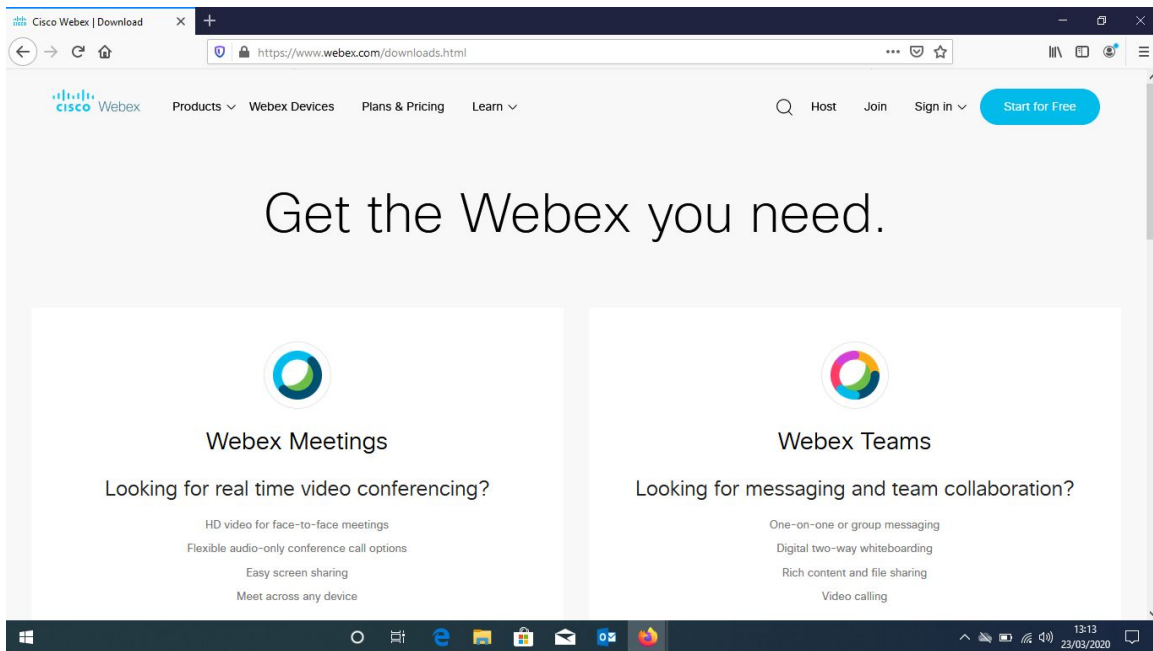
Cisco Webex | Download

https://www.webex.com/downloads.html

cisco Webex

Products

Webex Devices

Plans & Pricing

Learn

Host

Join

Sign in

Start for Free

Get the Webex you need.

Webex Meetings

Looking for real time video conferencing?

HD video for face-to-face meetings

Flexible audio-only conference call options

Easy screen sharing

Meet across any device

Webex Teams

Looking for messaging and team collaboration?

One-on-one or group messaging

Digital two-way whiteboarding

Rich content and file sharing

Video calling

13:13
23/03/2020